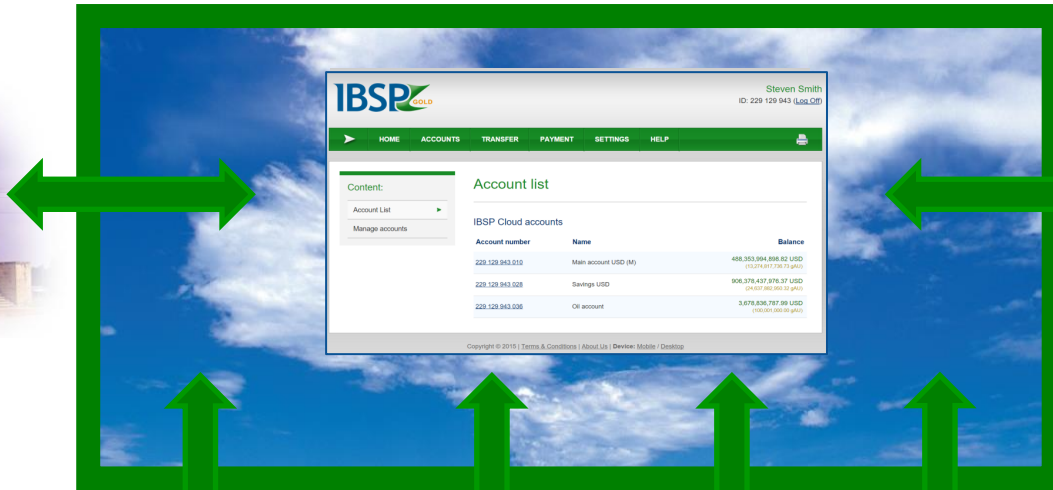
IBSP GOLD

Steven Smith
ID: 229 129 943 (Log Off)

HOME ACCOUNTS TRANSFER PAYMENT SETTINGS HELP

Content:
Account List
Manage accounts

Account list

IBSP Cloud accounts

| Account number | Name | Balance |
|---|---|---|
| 229 129 943 010 | Main account USD (M) | 488,353,984,898.82 USD (13,274,817,738.73 gAU) |
| 229 129 943 028 | Savings USD | 906,378,437,976.37 USD (24,637,982,969.32 gAU) |
| 229 129 943 036 | Oil account | 3,678,636,787.99 USD (100,001,000.00 gAU) |

Copyright © 2015 | Terms & Conditions | About Us | Device: Mobile / Desktop